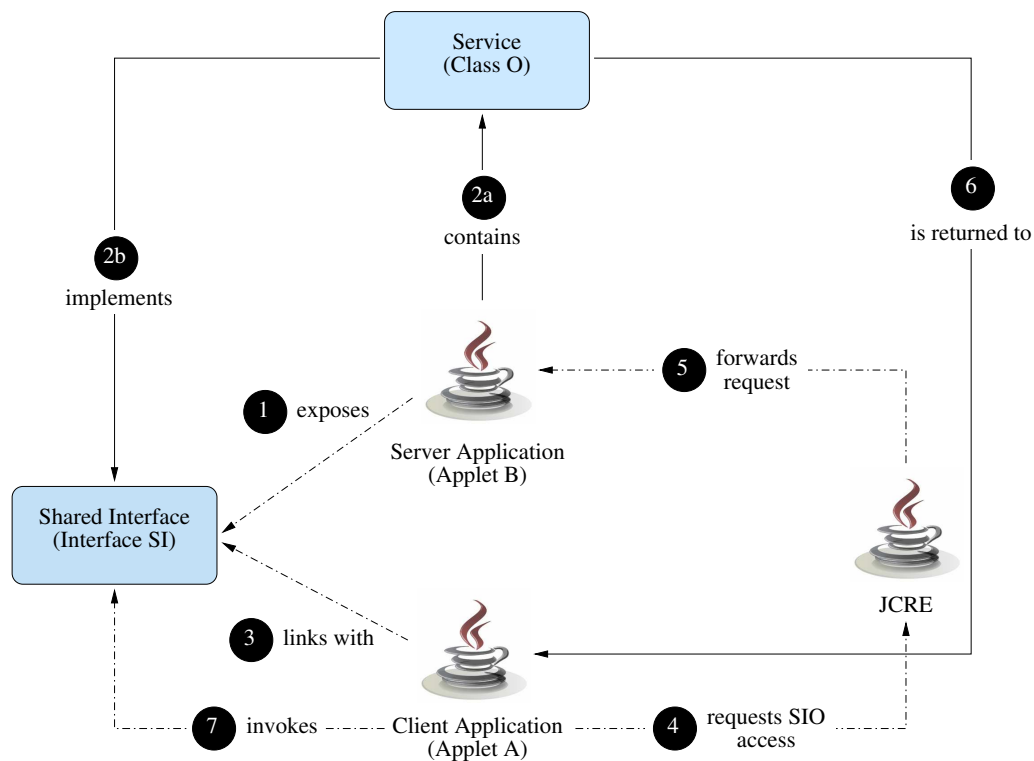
Service
(Class O)

2a
contains

6
is returned to

2b
implements

5
forwards request

1
exposes

Server Application
(Applet B)

Shared Interface
(Interface SI)

JCRE

3
links with

7
invokes

Client Application
(Applet A)

4
requests SIO access